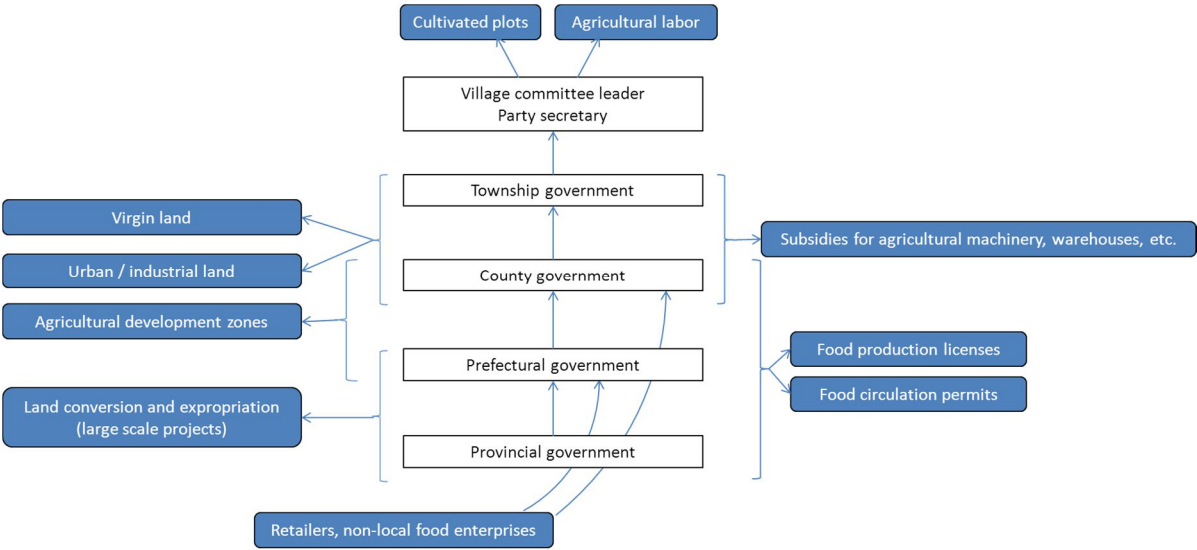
Cultivated plots

Agricultural labor

Village committee leader
Party secretary

Township government

Virgin land

Urban / industrial land

County government

Subsidies for agricultural machinery, warehouses, etc.

Agricultural development zones

Prefectural government

Food production licenses

Food circulation permits

Land conversion and expropriation (large scale projects)

Provincial government

Retailers, non-local food enterprises